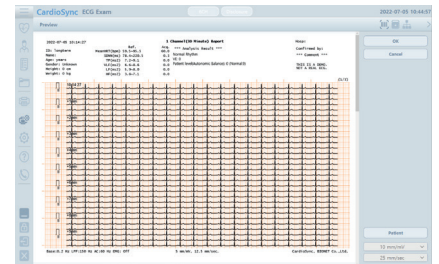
CardioSync ECG Exam

2022-07-05 10:44:57

Preview

OK

Cancel

2022-07-05 10:14:27

1 Channel(10 Minute) Report

Meas:

ID: 1engthere

Ref.

Meas.

Confirmed by:

Name:

HeartR(bpm)

*** Analysis Result ***

Age: years

QRSD(ms)

Normal Rhythm

*** Comment ***

Gender: Unknown

PR(ms)

Weight: 0 kg

QT/QTc(ms)

Patient Needs Autonomic Balance Test

THIS IS A DEMO. NOT A REAL ECG.

Height: 0 cm

P/QRS/T

RV5/SV1(mV)

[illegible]

Base:0.5 Hz LPF:150 Hz AC:60 Hz EMG: OFF

5 mm/mV, 12.5 mm/sec

CardioSync, BIONET Co.,Ltd.

Refresh

10 mm/mV

25 mm/sec